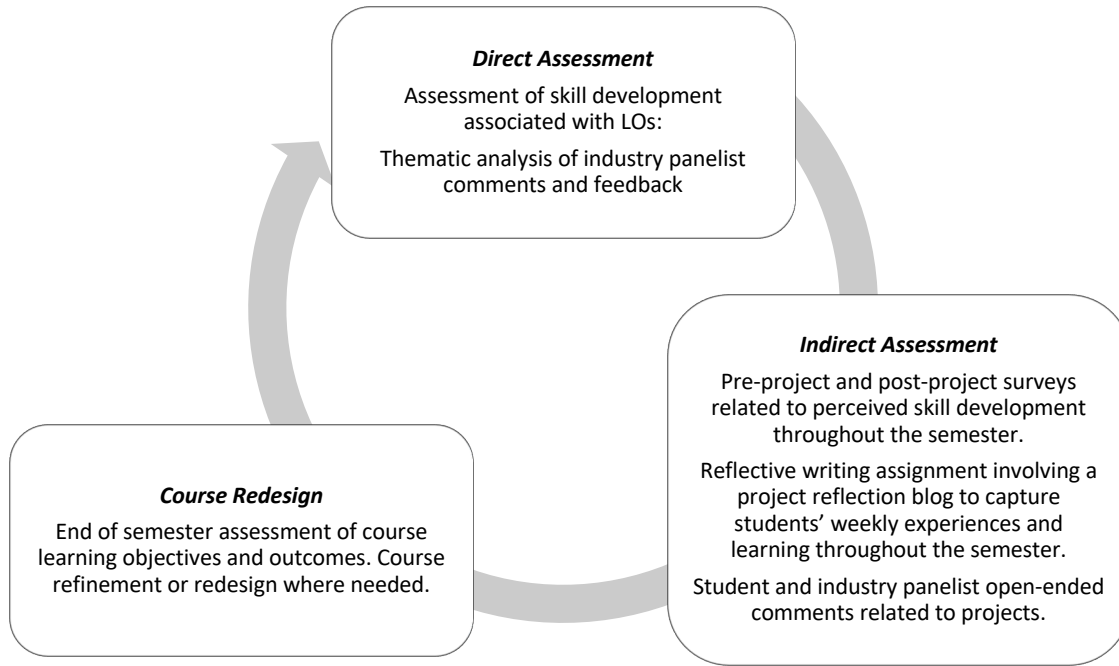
Direct Assessment

Assessment of skill development associated with LOs:

Thematic analysis of industry panelist comments and feedback

Indirect Assessment

Pre-project and post-project surveys related to perceived skill development throughout the semester.

Reflective writing assignment involving a project reflection blog to capture students' weekly experiences and learning throughout the semester.

Student and industry panelist open-ended comments related to projects.

Course Redesign

End of semester assessment of course learning objectives and outcomes. Course refinement or redesign where needed.